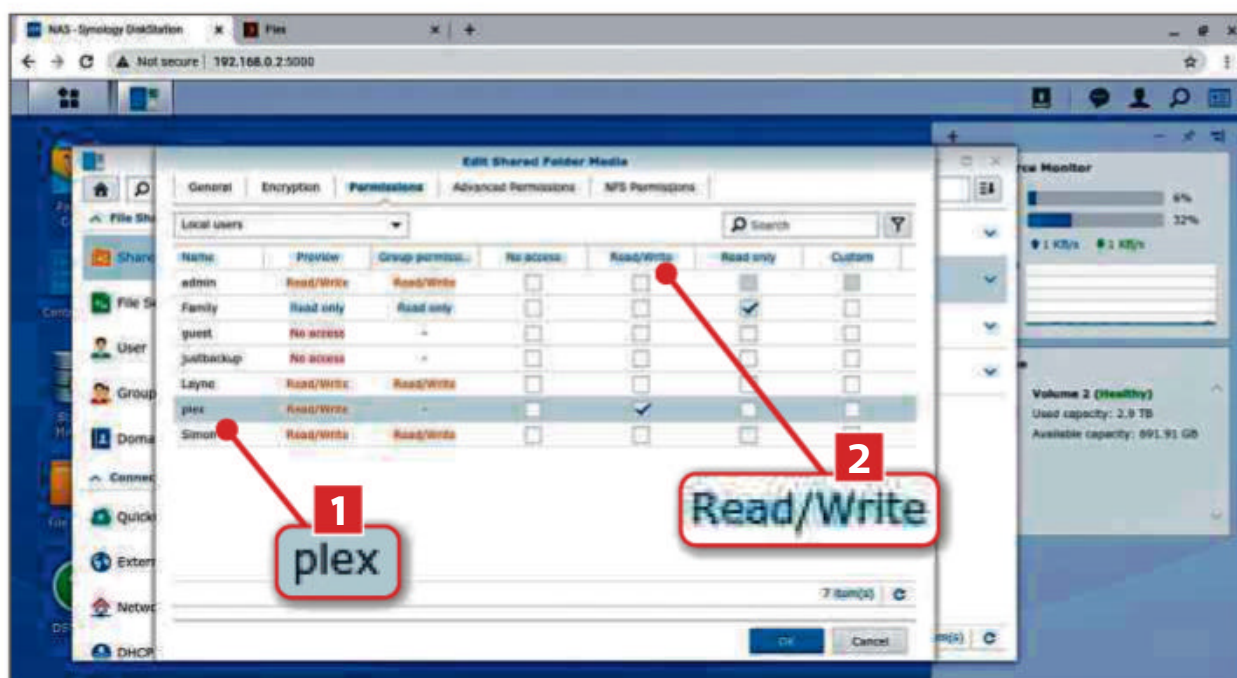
NAS - Synology DiskStation × Plex × +

Not secure | 192.168.0.2:5000

Edit Shared Folder Media

General Encryption Permissions Advanced Permissions NFS Permissions

Local users

Search

| Name | Preview | Group permissi... | No access | Read/Write | Read only | Custom |
|---|---|---|---|---|---|---|
| admin | Read/Write | Read/Write | | | | |
| Family | Read only | Read only | | | ✓ | |
| guest | No access | - | | | | |
| justbackup | No access | - | | | | |
| Layne | Read/Write | Read/Write | | | | |
| plex | Read/Write | - | | ✓ | | |
| Simon | Read/Write | Read/Write | | | | |

7 item(s)

OK Cancel

File Sh
Share
File S
User
Group
Doma
Connec
Quick
Extern
Netwo
DHCP

ce Monitor
6%
32%
1 KB/s 1 KB/s

Volume 2 (Healthy)
Used capacity: 2.9 TB
Available capacity: 891.91 GB

m(s)

1
plex

2
Read/Write